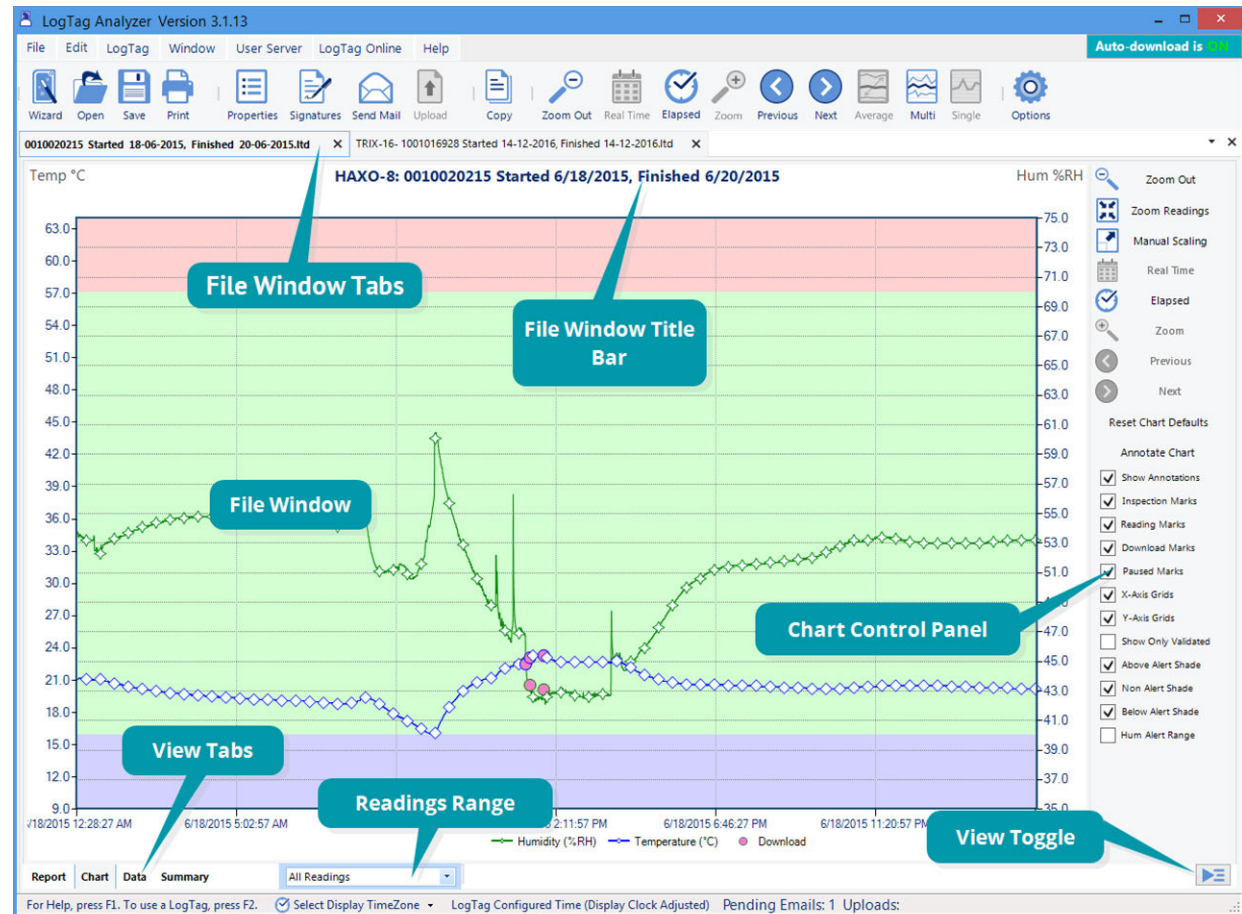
LogTag Analyzer Version 3.1.13

File Edit LogTag Window User Server LogTag Online Help

Auto-download is ON

Wizard Open Save Print Properties Signatures Send Mail Upload Copy Zoom Out Real Time Elapsed Zoom Previous Next Average Multi Single Options

0010020215 Started 18-06-2015, Finished 20-06-2015.ltd ×

TRIX-16- 1001016928 Started 14-12-2016, Finished 14-12-2016.ltd ×

Temp °C

HAXO-8: 0010020215 Started 6/18/2015, Finished 6/20/2015

Hum %RH

63.0
60.0
57.0
54.0
51.0
48.0
45.0
42.0
39.0
36.0
33.0
30.0
27.0
24.0
21.0
18.0
15.0
12.0
9.0

75.0
73.0
71.0
69.0
67.0
65.0
63.0
61.0
59.0
57.0
55.0
53.0
51.0
47.0
45.0
43.0
41.0
39.0
37.0
35.0

File Window Tabs

File Window Title Bar

File Window

Chart Control Panel

View Tabs

Readings Range

View Toggle

/18/2015 12:28:27 AM 6/18/2015 5:02:57 AM 2:11:57 PM 6/18/2015 6:46:27 PM 6/18/2015 11:20:57 PM

Humidity (%RH) Temperature (°C) Download

Zoom Out
Zoom Readings
Manual Scaling
Real Time
Elapsed
Zoom
Previous
Next
Reset Chart Defaults
Annotate Chart
Show Annotations
Inspection Marks
Reading Marks
Download Marks
Paused Marks
X-Axis Grids
Y-Axis Grids
Show Only Validated
Above Alert Shade
Non Alert Shade
Below Alert Shade
Hum Alert Range

Report Chart Data Summary

All Readings

For Help, press F1. To use a LogTag, press F2. Select Display TimeZone LogTag Configured Time (Display Clock Adjusted) Pending Emails: 1 Uploads: